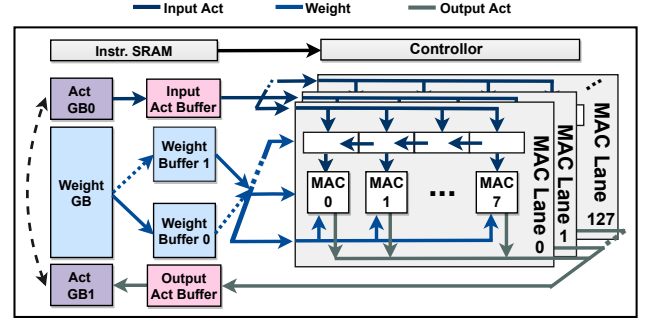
Input Act
Weight
Output Act

Instr. SRAM
Controller

Act GB0
Input Act Buffer

Weight GB
Weight Buffer 1
Weight Buffer 0

Act GB1
Output Act Buffer

MAC 0
MAC 1
...
MAC 7

MAC Lane 0
MAC Lane 1
MAC Lane 127